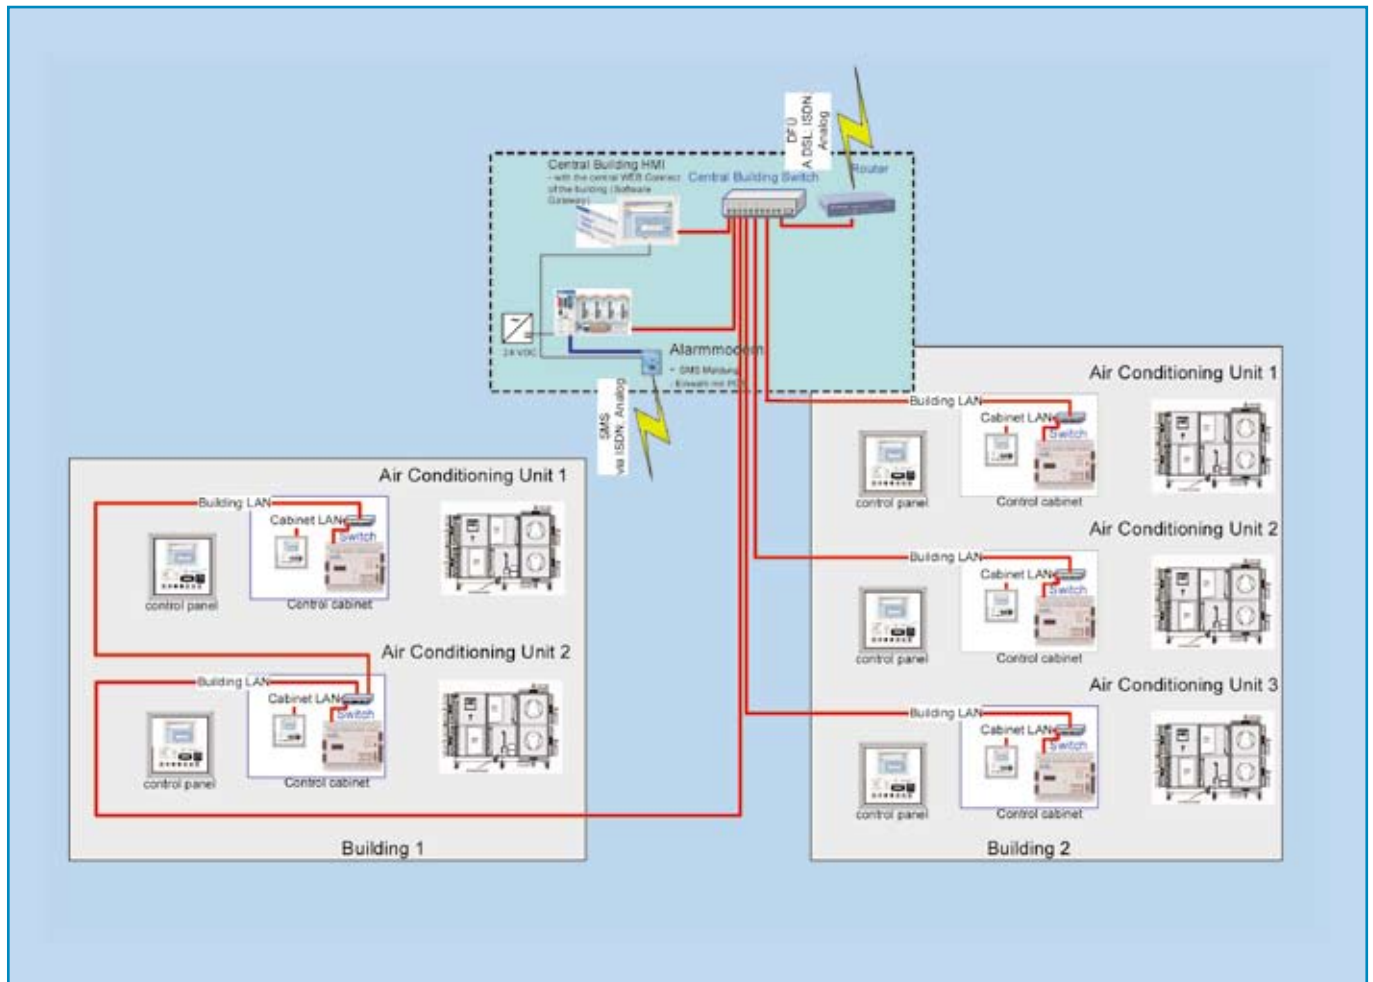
DFÜ
A DSL ISDN
Analog

Central Building HMI
- with the central WEB Connect of the building (Software Gateway)

Central Building Switch

Router

24 VDC

Alarmmodem
- SMS Meldung
- Einwahl mit PC

SMS
via ISDN Analog

Air Conditioning Unit 1
Building LAN
Cabinet LAN
Switch
control panel
Control cabinet

Air Conditioning Unit 2
Building LAN
Cabinet LAN
Switch
control panel
Control cabinet

Building 1

Air Conditioning Unit 1
Building LAN
Cabinet LAN
Switch
control panel
Control cabinet

Air Conditioning Unit 2
Building LAN
Cabinet LAN
Switch
control panel
Control cabinet

Air Conditioning Unit 3
Building LAN
Cabinet LAN
Switch
control panel
Control cabinet

Building 2